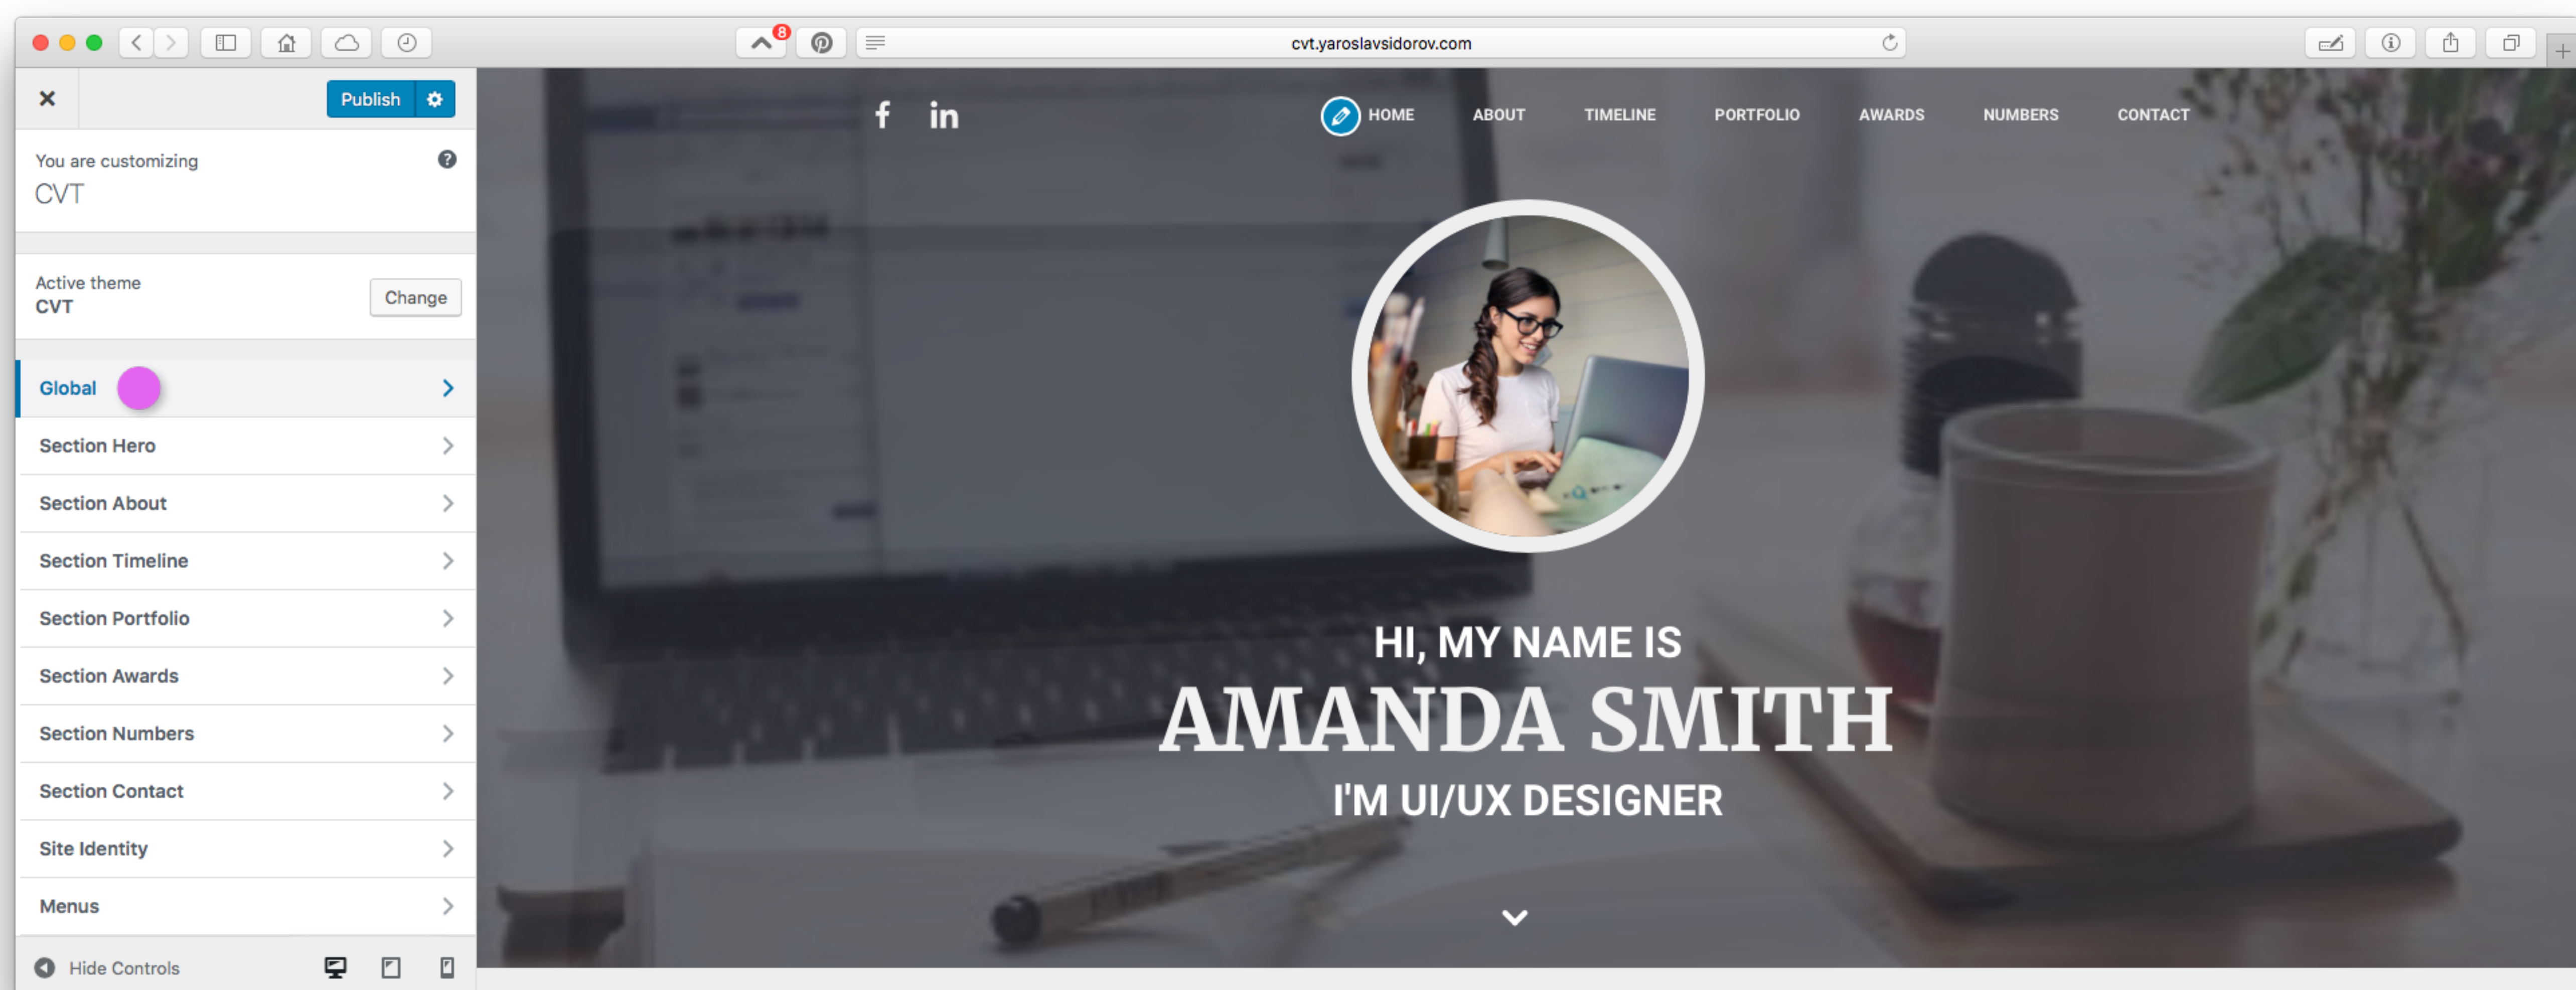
8

cvt.yaroslavsidorov.com

×
Publish

You are customizing
CVT

Active theme
CVT
Change

Global
Section Hero
Section About
Section Timeline
Section Portfolio
Section Awards
Section Numbers
Section Contact
Site Identity
Menus

Hide Controls

f in

HOME ABOUT TIMELINE PORTFOLIO AWARDS NUMBERS CONTACT

HI, MY NAME IS
AMANDA SMITH
I'M UI/UX DESIGNER